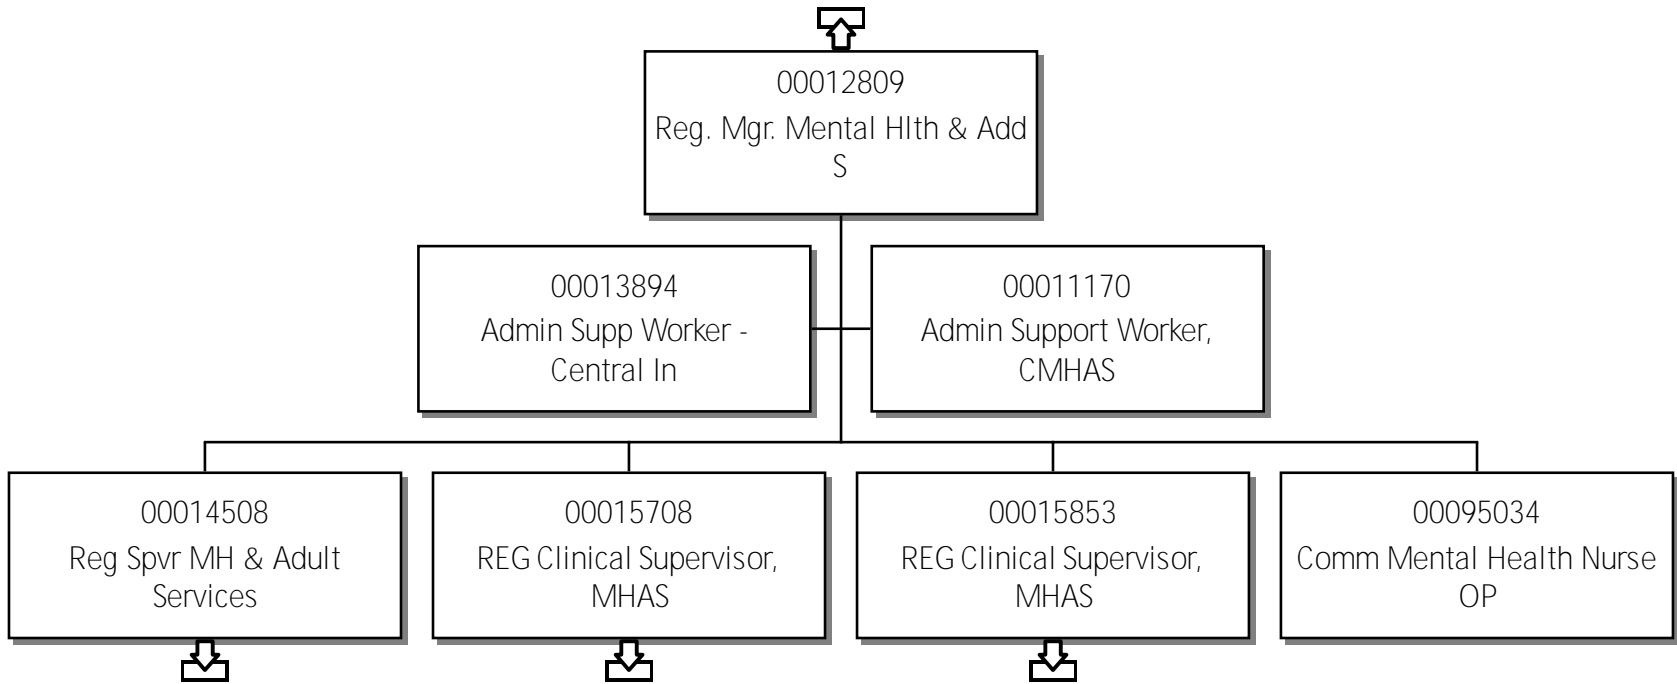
00012809
Reg. Mgr. Mental Hlth & Add S

00013894
Admin Supp Worker - Central In

00011170
Admin Support Worker, CMHAS

00014508
Reg Spvr MH & Adult Services

00015708
REG Clinical Supervisor, MHAS

00015853
REG Clinical Supervisor, MHAS

00095034
Comm Mental Health Nurse OP